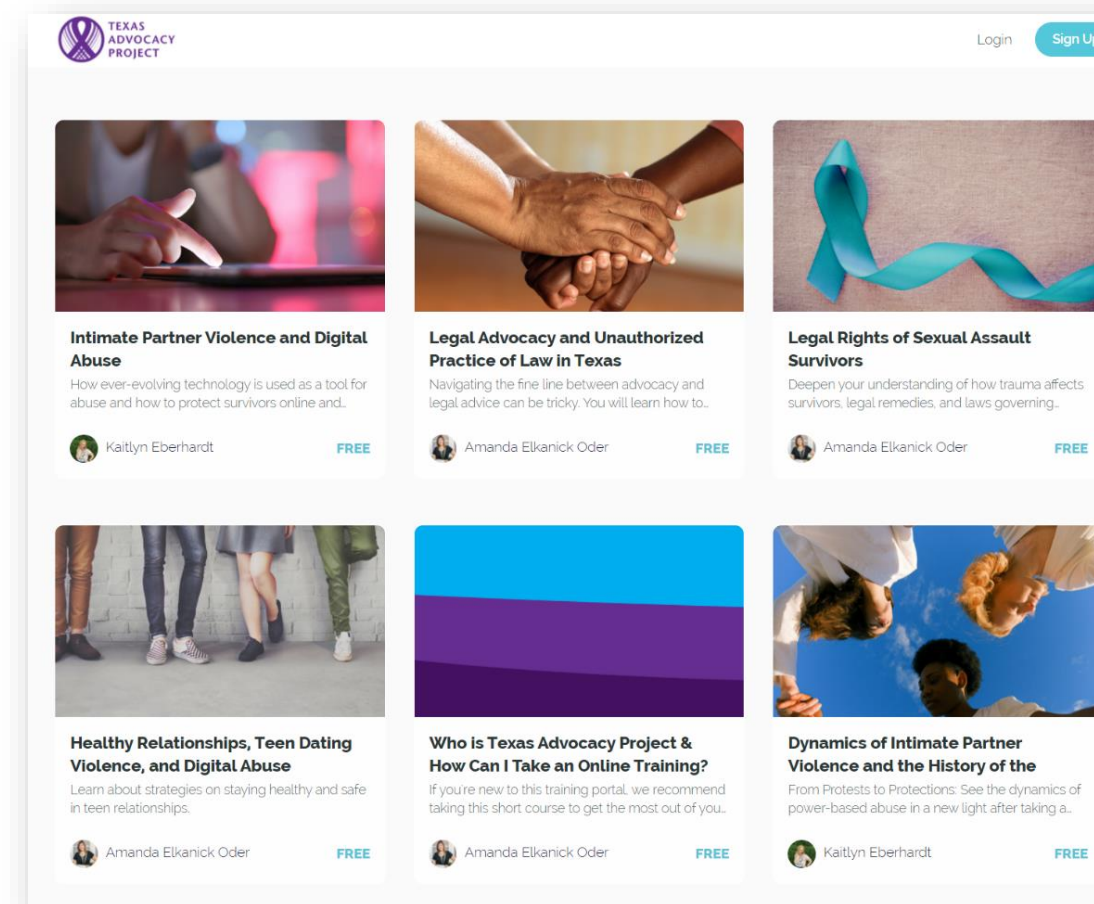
TEXAS ADVOCACY PROJECT

Login Sign Up

Intimate Partner Violence and Digital Abuse
How ever-evolving technology is used as a tool for abuse and how to protect survivors online and...
Kaitlyn Eberhardt FREE

Legal Advocacy and Unauthorized Practice of Law in Texas
Navigating the fine line between advocacy and legal advice can be tricky. You will learn how to...
Amanda Elkanick Oder FREE

Legal Rights of Sexual Assault Survivors
Deepen your understanding of how trauma affects survivors, legal remedies, and laws governing...
Amanda Elkanick Oder FREE

Healthy Relationships, Teen Dating Violence, and Digital Abuse
Learn about strategies on staying healthy and safe in teen relationships.
Amanda Elkanick Oder FREE

Who is Texas Advocacy Project & How Can I Take an Online Training?
If you're new to this training portal, we recommend taking this short course to get the most out of you...
Amanda Elkanick Oder FREE

Dynamics of Intimate Partner Violence and the History of the
From Protests to Protections: See the dynamics of power-based abuse in a new light after taking a...
Kaitlyn Eberhardt FREE